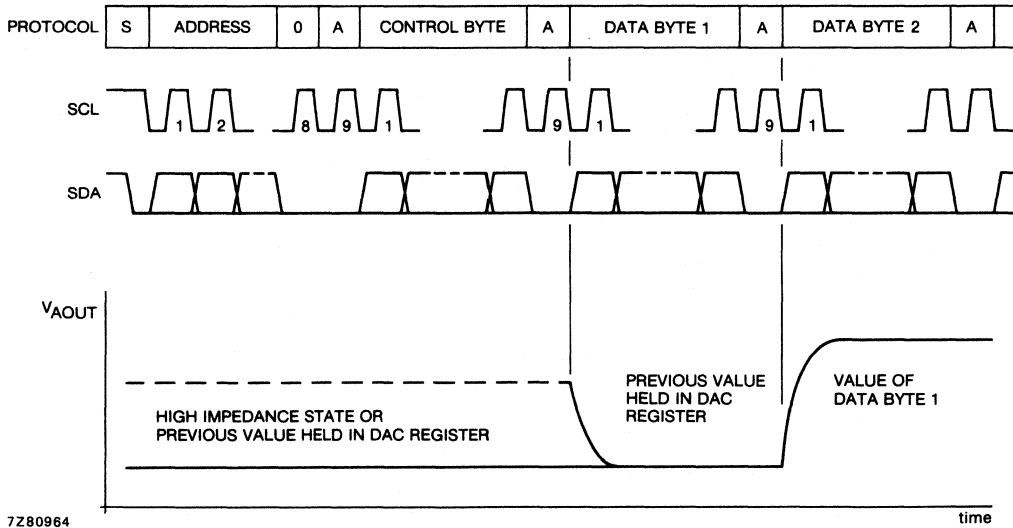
| PROTOCOL | S | ADDRESS | 0 | A | CONTROL BYTE | A | DATA BYTE 1 | A | DATA BYTE 2 | A |
|---|---|---|---|---|---|---|---|---|---|---|

SCL

1 2 8 9 1 9 1 9 1

SDA

$V_{AOUT}$

HIGH IMPEDANCE STATE OR PREVIOUS VALUE HELD IN DAC REGISTER

PREVIOUS VALUE HELD IN DAC REGISTER

VALUE OF DATA BYTE 1

7Z80964

time